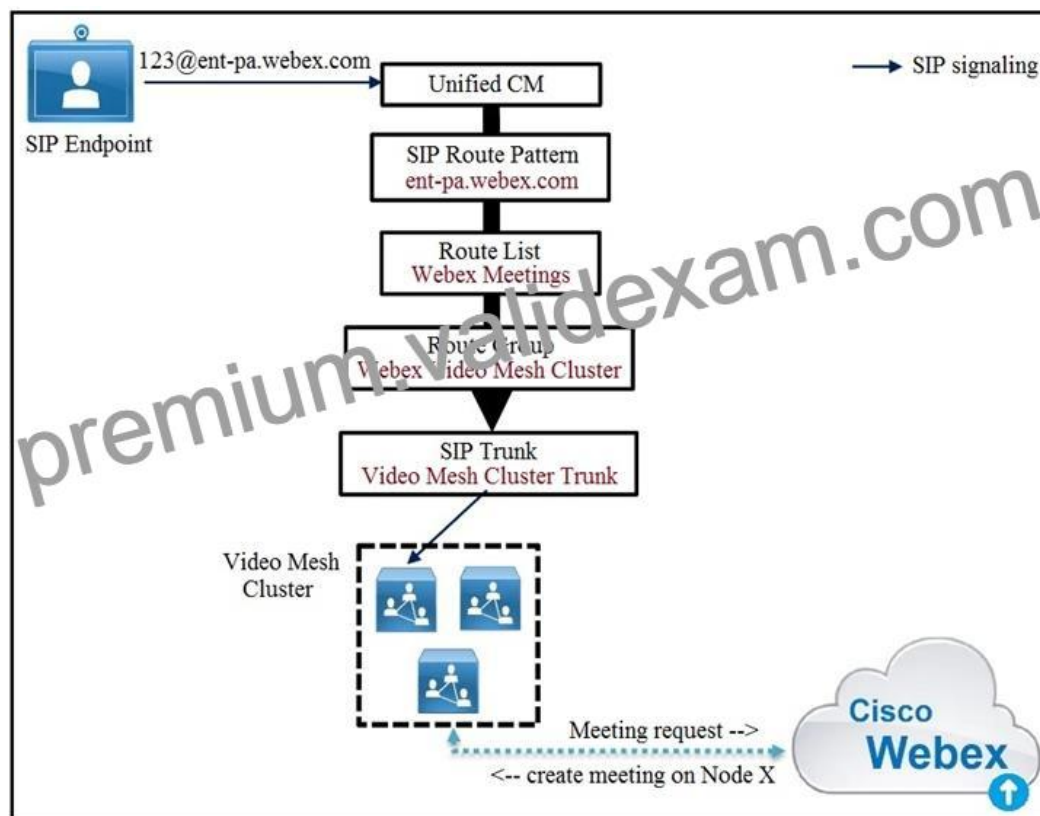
123@ent-pa.webex.com

SIP Endpoint

SIP signaling

Unified CM

SIP Route Pattern
ent-pa.webex.com

Route List
Webex Meetings

Route Group
Webex Video Mesh Cluster

SIP Trunk
Video Mesh Cluster Trunk

Video Mesh Cluster

Meeting request -->
<-- create meeting on Node X

Cisco Webex

premium.validexam.com